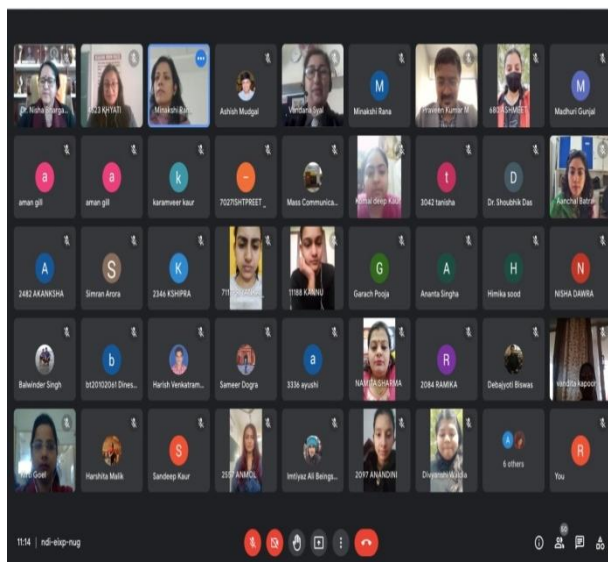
Dr. Nisha Bharga...
023 KHYATI
Minakshi Bal...
Ashish Mudgal
Vandana Goyal
M
Minakshi Rana
Praveen Kumar M
6803 SHMEET
M
Madhuri Gunjal

a
aman gill
a
aman gill
k
karamveer kaur
7027ISHTPREET_
Mass Communica...
Komal deep Kaur
t
3042 tanisha
D
Dr. Shoubhik Das
Aanchal Batra

A
2482 AKANKSHA
S
Simran Arora
K
2346 KSHIPRA
711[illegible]
11188 KANNU
G
Garach Pooja
A
Ananta Singha
H
Himika sood
N
NISHA DAWRA

Balwinder Singh
b
bt20102061 Dines...
Harish Venkatram...
Sameer Dogra
a
3336 ayushi
NAMITA SHARMA
R
2084 RAMIKA
Debajyoti Biswas
vandita kapoor

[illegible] Goel
Harshita Malik
S
Sandeep Kaur
2057 ANMOL
Imtiyaz Ali Beings...
2097 ANANDINI
Divyanshi Walia
6 others
R
You

11:14 | ndi-eixp-nug
60